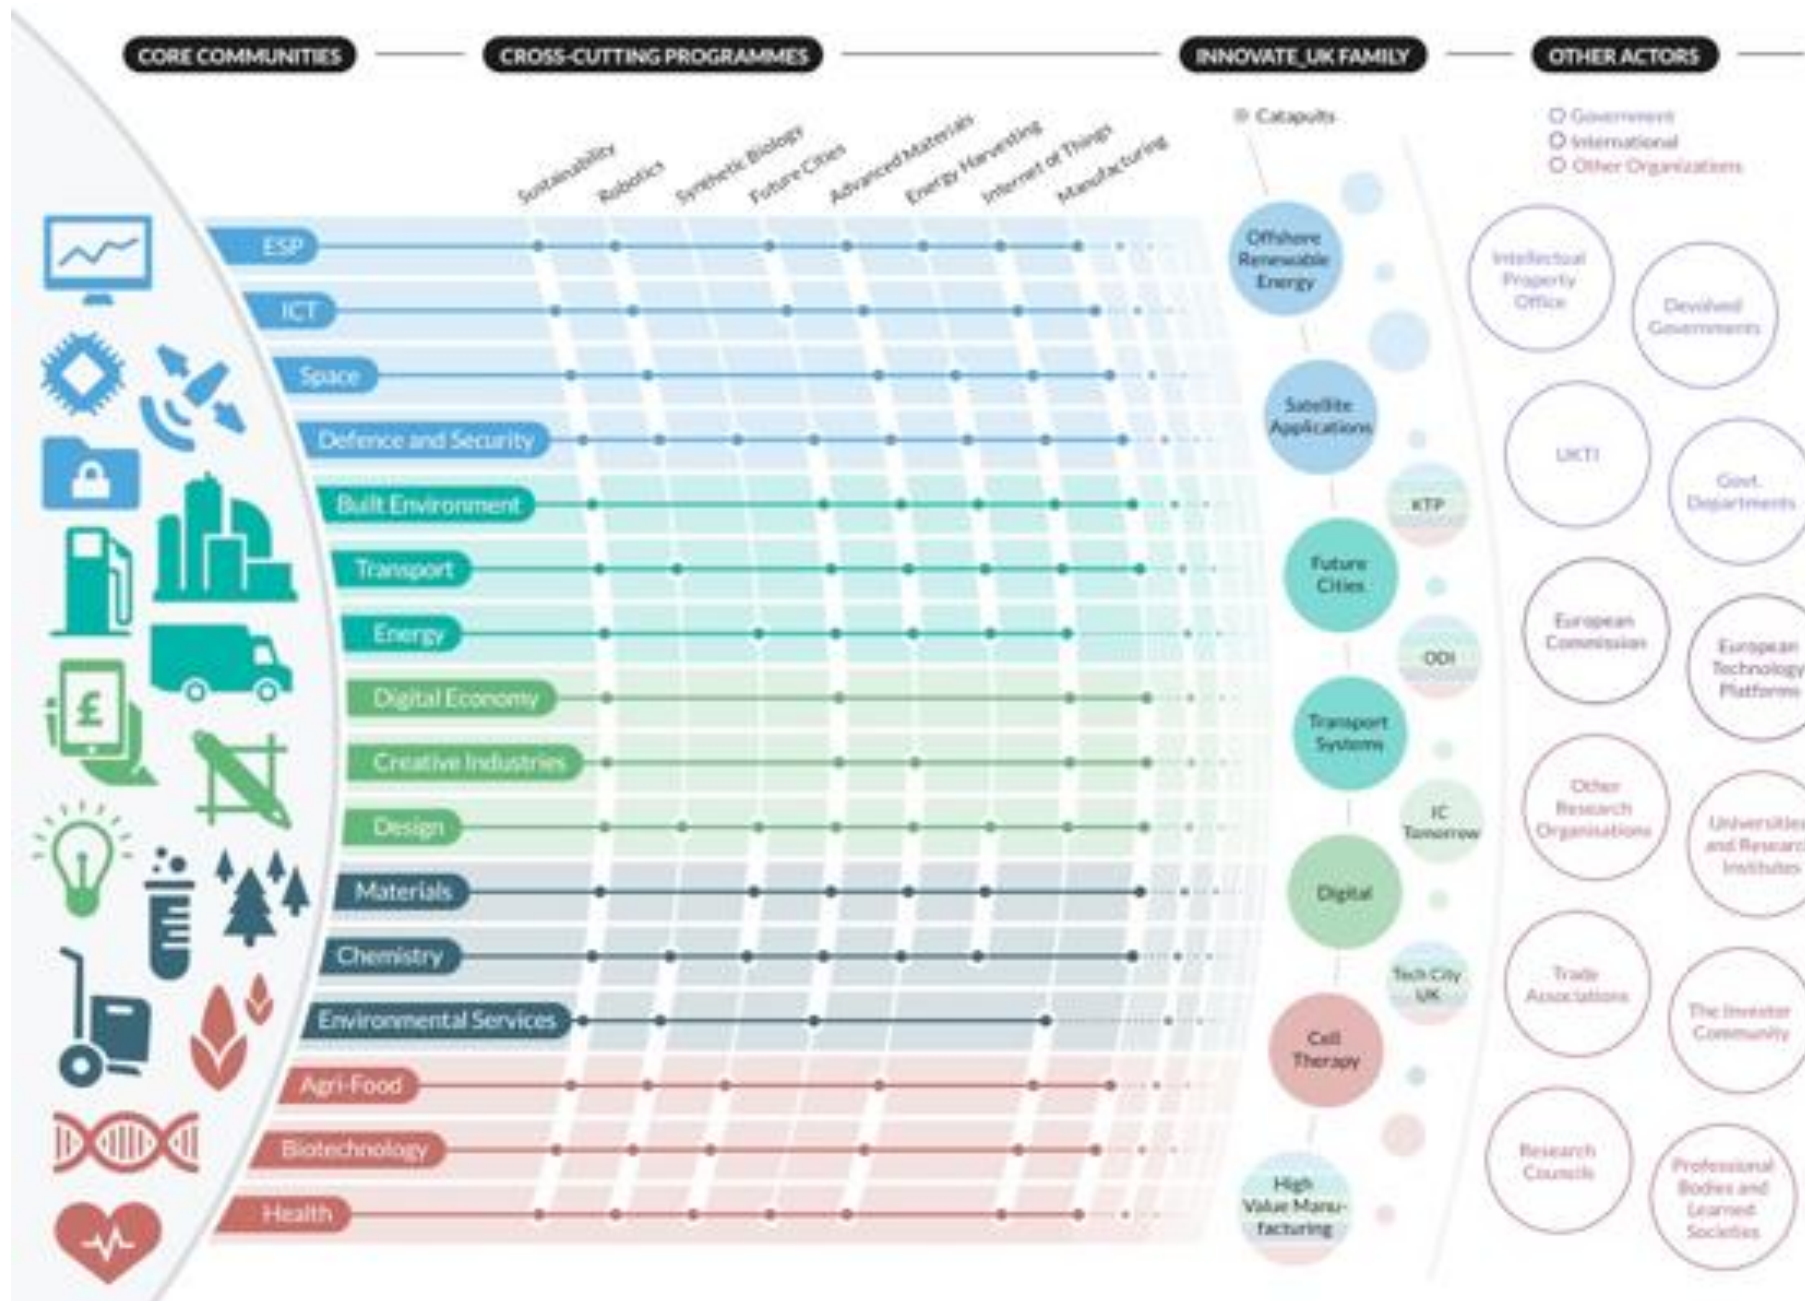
CORE COMMUNITIES

CROSS-CUTTING PROGRAMMES

INNOVATE_UK FAMILY

OTHER ACTORS

Catapults

Government
International
Other Organizations

Sustainability
Robotics
Synthetic Biology
Future Cities
Advanced Materials
Energy Harvesting
Internet of Things
Manufacturing

ESP
ICT
Space
Defence and Security
Built Environment
Transport
Energy
Digital Economy
Creative Industries
Design
Materials
Chemistry
Environmental Services
Agri-Food
Biotechnology
Health

Offshore Renewable Energy
Satellite Applications
KTP
Future Cities
ODI
Transport Systems
IC Tomorrow
Digital
Tech City UK
Cell Therapy
High Value Manufacturing

Intellectual Property Office
Devolved Governments
UKTI
Govt. Departments
European Commission
European Technology Platforms
Other Research Organisations
Universities and Research Institutes
Trade Associations
The Investor Community
Research Councils
Professional Bodies and Learned Societies